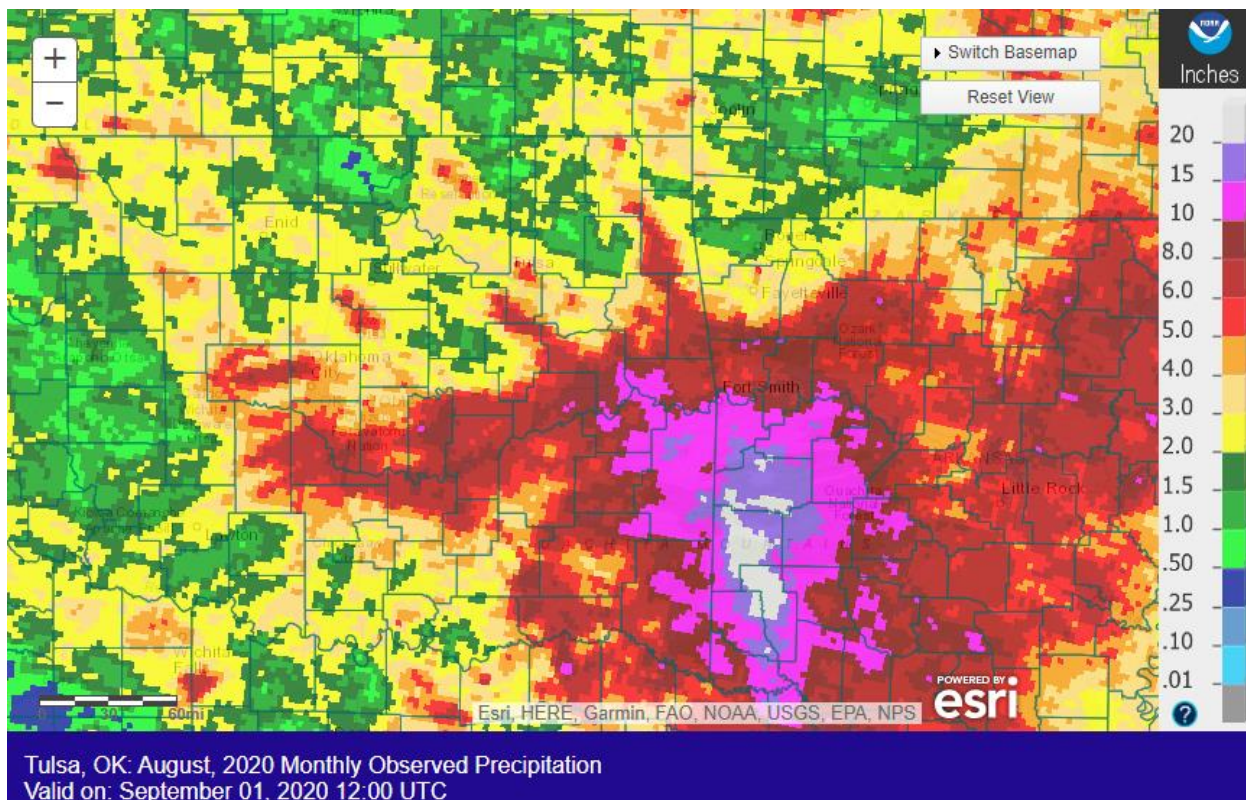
+
−
Switch Basemap
Reset View
Inches
20
15
10
8.0
6.0
5.0
4.0
3.0
2.0
1.5
1.0
.50
.25
.10
.01
Enid
Tulsa
Springdale
Fayetteville
Oklahoma City
Fort Smith
Little Rock
Lawton
Wichita Falls
Ozark National Forest
Ouachita National Forest
30
60mi
Esri, HERE, Garmin, FAO, NOAA, USGS, EPA, NPS
POWERED BY esri
?
Tulsa, OK: August, 2020 Monthly Observed Precipitation
Valid on: September 01, 2020 12:00 UTC